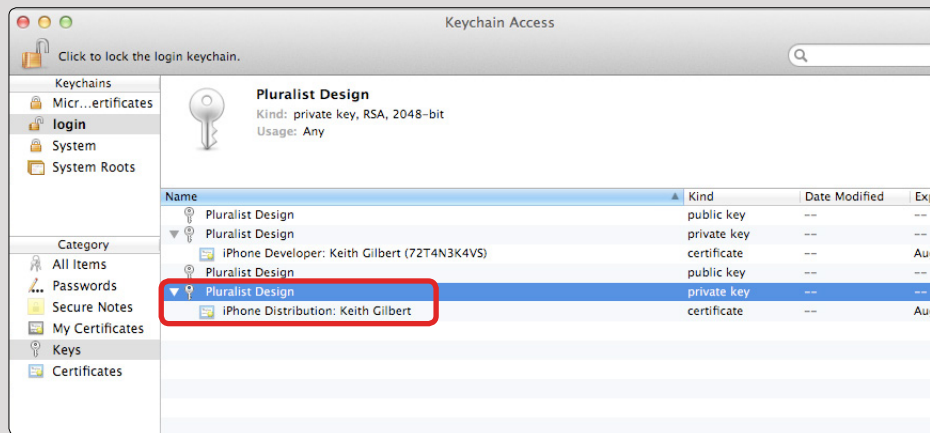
Keychain Access

Click to lock the login keychain.

Keychains
Micr...ertificates
login
System
System Roots

Pluralist Design
Kind: private key, RSA, 2048-bit
Usage: Any

| Name | Kind | Date Modified | Exp |
|---|---|---|---|
| Pluralist Design | public key | -- | -- |
| Pluralist Design | private key | -- | -- |
| iPhone Developer: Keith Gilbert (72T4N3K4VS) | certificate | -- | Au |
| Pluralist Design | public key | -- | -- |
| Pluralist Design | private key | -- | -- |
| iPhone Distribution: Keith Gilbert | certificate | -- | Au |

Category
All Items
Passwords
Secure Notes
My Certificates
Keys
Certificates